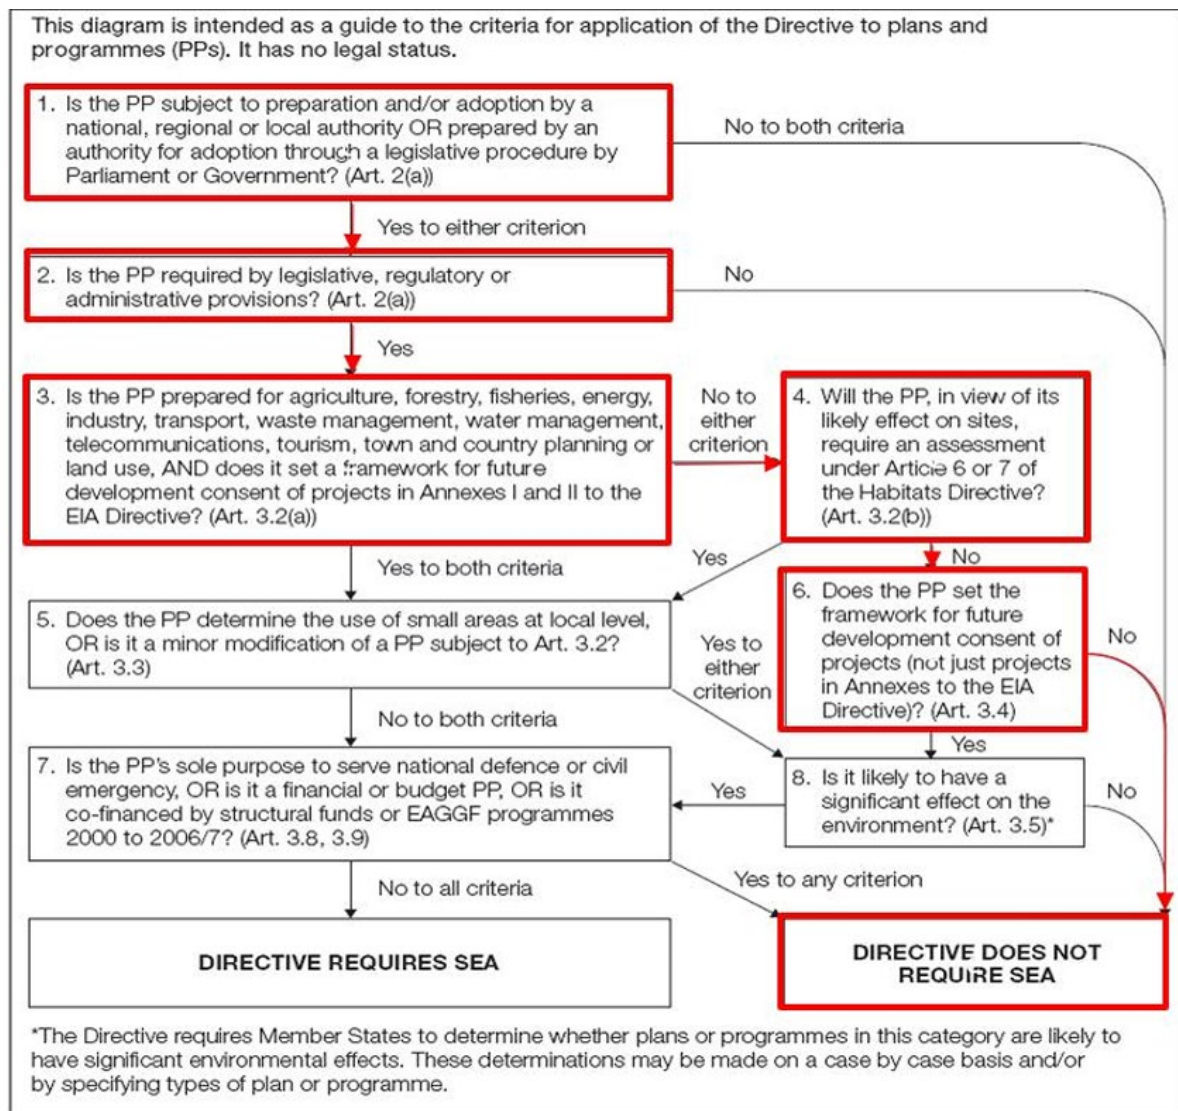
This diagram is intended as a guide to the criteria for application of the Directive to plans and programmes (PPs). It has no legal status.

1. Is the PP subject to preparation and/or adoption by a national, regional or local authority OR prepared by an authority for adoption through a legislative procedure by Parliament or Government? (Art. 2(a))

No to both criteria

Yes to either criterion

2. Is the PP required by legislative, regulatory or administrative provisions? (Art. 2(a))

No

Yes

3. Is the PP prepared for agriculture, forestry, fisheries, energy, industry, transport, waste management, water management, telecommunications, tourism, town and country planning or land use, AND does it set a framework for future development consent of projects in Annexes I and II to the EIA Directive? (Art. 3.2(a))

No to either criterion

4. Will the PP, in view of its likely effect on sites, require an assessment under Article 6 or 7 of the Habitats Directive? (Art. 3.2(b))

Yes to both criteria

Yes

No

5. Does the PP determine the use of small areas at local level, OR is it a minor modification of a PP subject to Art. 3.2? (Art. 3.3)

Yes to either criterion

6. Does the PP set the framework for future development consent of projects (not just projects in Annexes to the EIA Directive)? (Art. 3.4)

No

No to both criteria

Yes

7. Is the PP's sole purpose to serve national defence or civil emergency, OR is it a financial or budget PP, OR is it co-financed by structural funds or EAGGF programmes 2000 to 2006/7? (Art. 3.8, 3.9)

Yes

8. Is it likely to have a significant effect on the environment? (Art. 3.5)*

No

No to all criteria

Yes to any criterion

DIRECTIVE REQUIRES SEA

DIRECTIVE DOES NOT REQUIRE SEA

*The Directive requires Member States to determine whether plans or programmes in this category are likely to have significant environmental effects. These determinations may be made on a case by case basis and/or by specifying types of plan or programme.